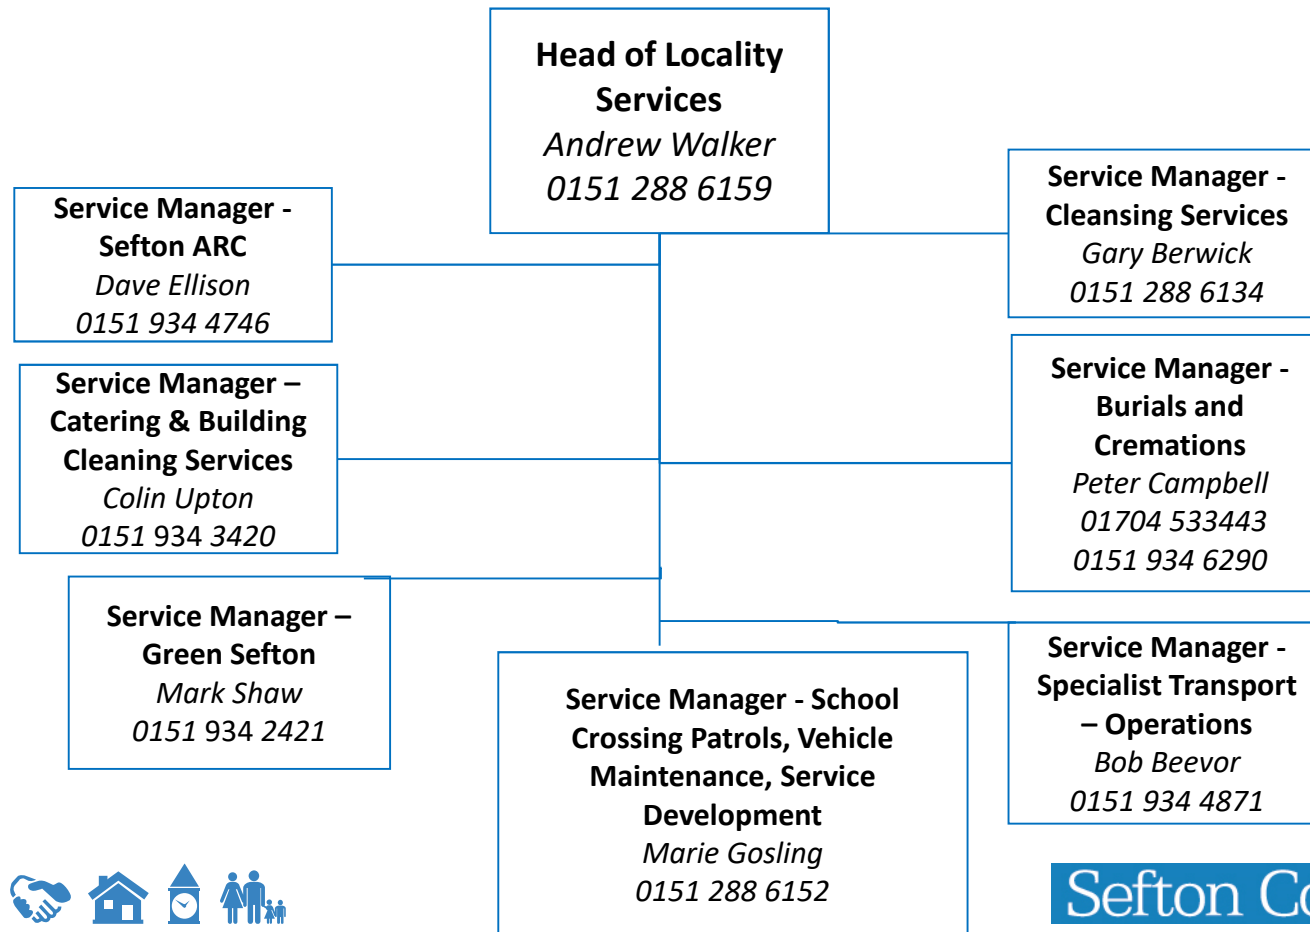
Head of Locality Services
Andrew Walker
0151 288 6159

Service Manager - Sefton ARC
Dave Ellison
0151 934 4746

Service Manager – Catering & Building Cleaning Services
Colin Upton
0151 934 3420

Service Manager – Green Sefton
Mark Shaw
0151 934 2421

Service Manager - Cleansing Services
Gary Berwick
0151 288 6134

Service Manager - Burials and Cremations
Peter Campbell
01704 533443
0151 934 6290

Service Manager - Specialist Transport – Operations
Bob Beevor
0151 934 4871

Service Manager - School Crossing Patrols, Vehicle Maintenance, Service Development
Marie Gosling
0151 288 6152

Sefton Co